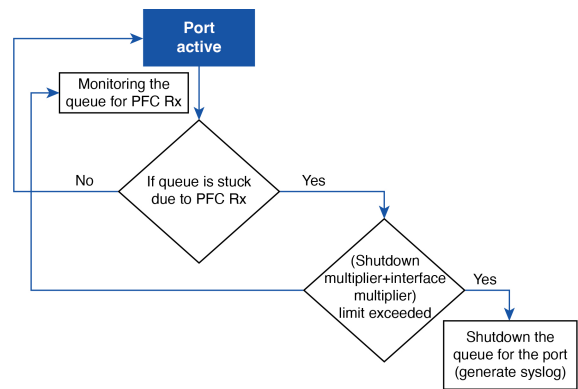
Port active

Monitoring the queue for PFC Rx

No

If queue is stuck due to PFC Rx

Yes

(Shutdown multiplier+interface multiplier) limit exceeded

Yes

Shutdown the queue for the port (generate syslog)